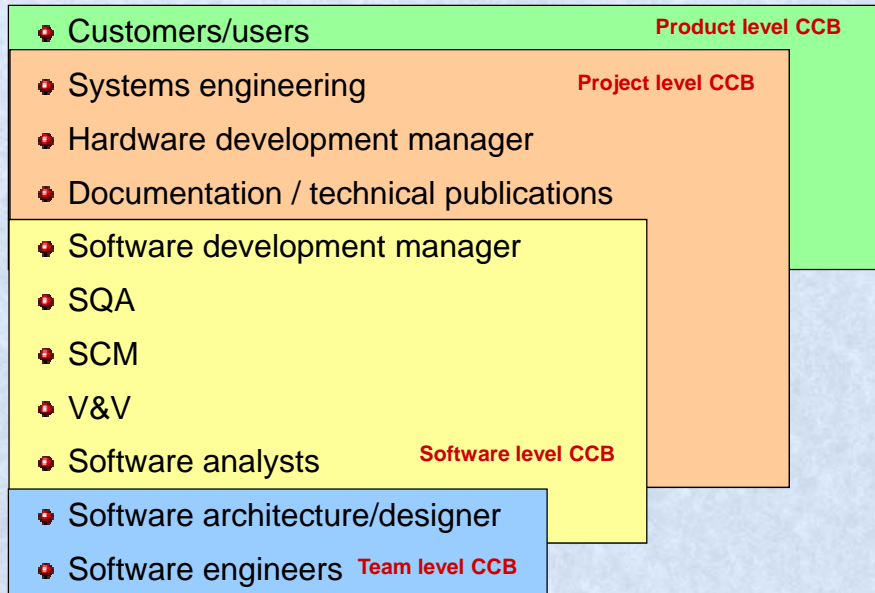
- Customers/users

Product level CCB

- Systems engineering

Project level CCB

- Hardware development manager
- Documentation / technical publications
- Software development manager
- SQA
- SCM
- V&V
- Software analysts

Software level CCB

- Software architecture/designer
- Software engineers

Team level CCB